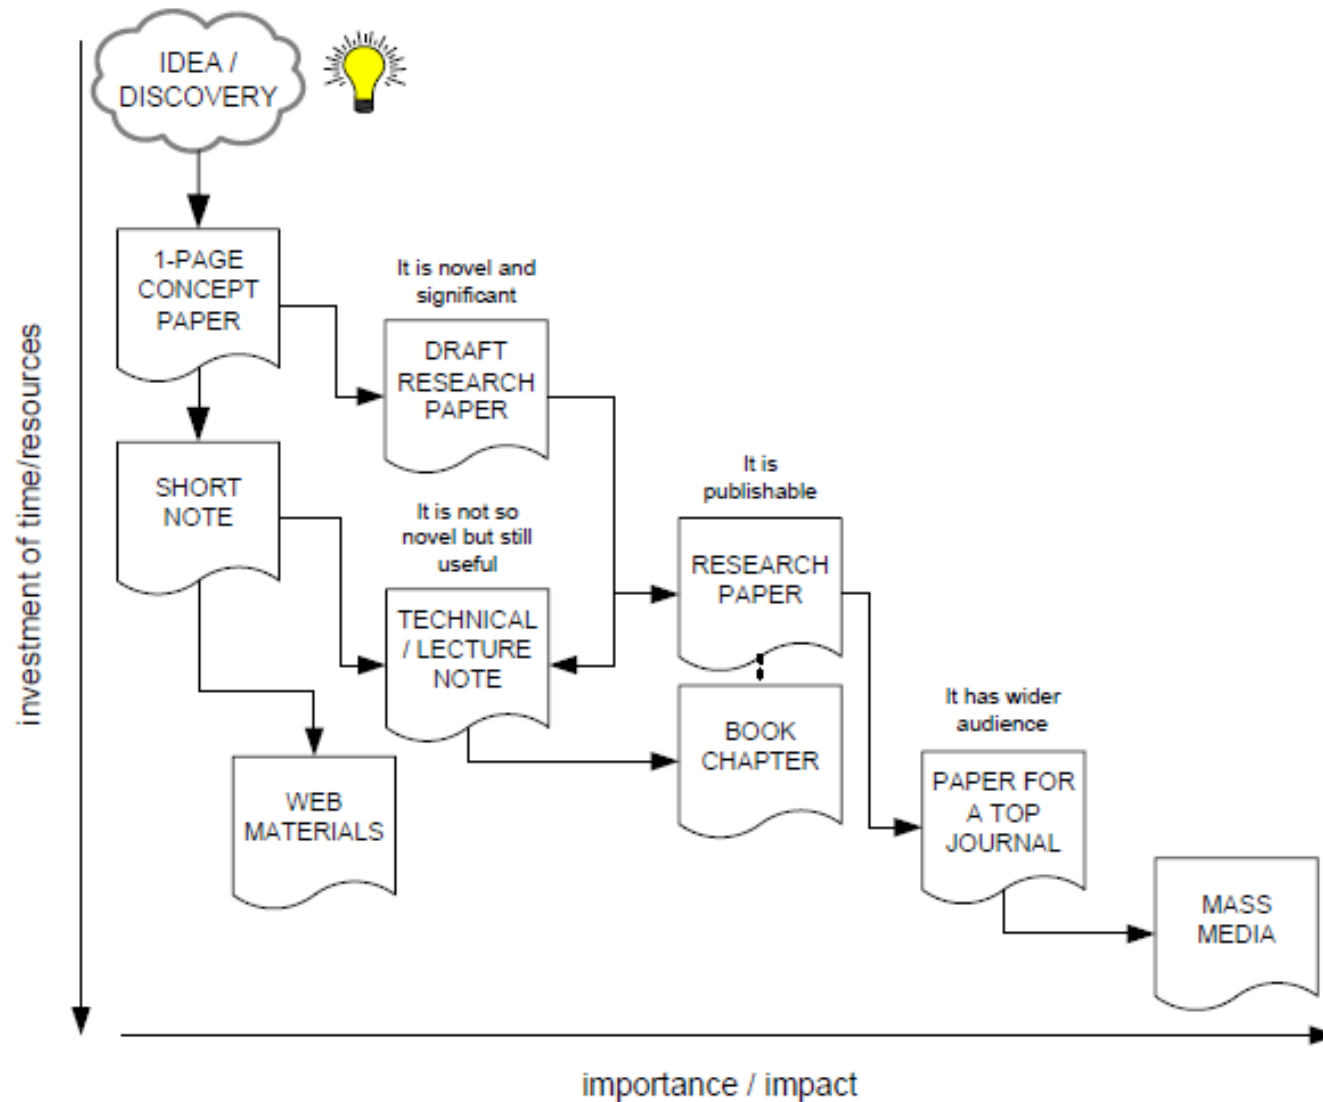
investment of time/resources

IDEA / DISCOVERY

1-PAGE CONCEPT PAPER

It is novel and significant

DRAFT RESEARCH PAPER

SHORT NOTE

It is not so novel but still useful

TECHNICAL / LECTURE NOTE

It is publishable

RESEARCH PAPER

BOOK CHAPTER

WEB MATERIALS

It has wider audience

PAPER FOR A TOP JOURNAL

MASS MEDIA

importance / impact